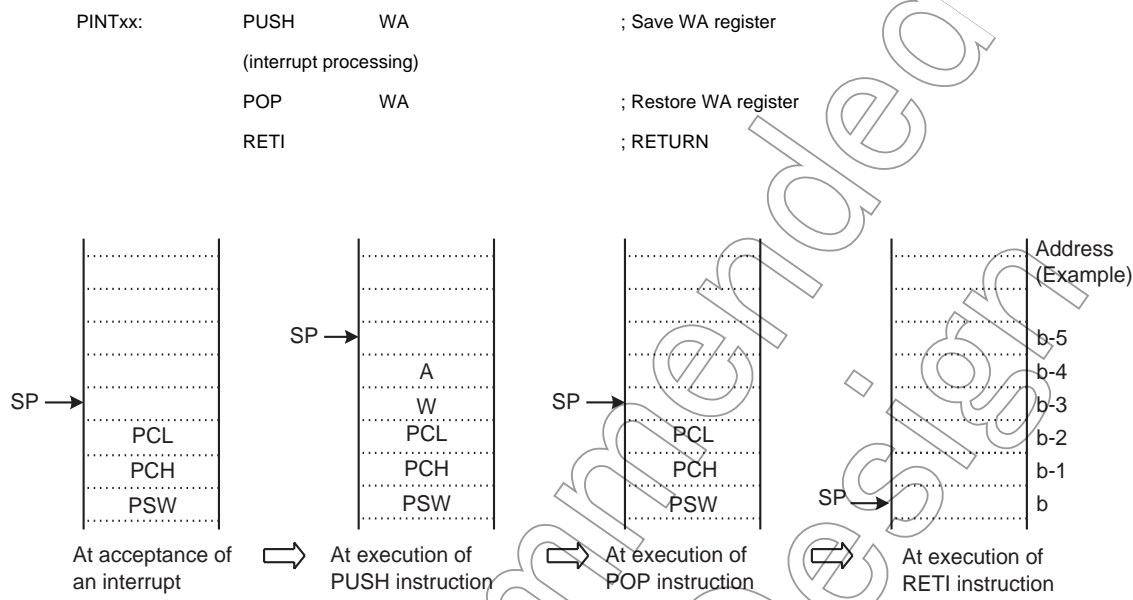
PINTxx: PUSH WA ; Save WA register
(interrupt processing)
POP WA ; Restore WA register
RETI ; RETURN

SP
PCL
PCH
PSW
At acceptance of an interrupt

SP
A
W
PCL
PCH
PSW
At execution of PUSH instruction

SP
PCL
PCH
PSW
At execution of POP instruction

Address (Example)
b-5
b-4
b-3
b-2
b-1
SP
b
At execution of RETI instruction